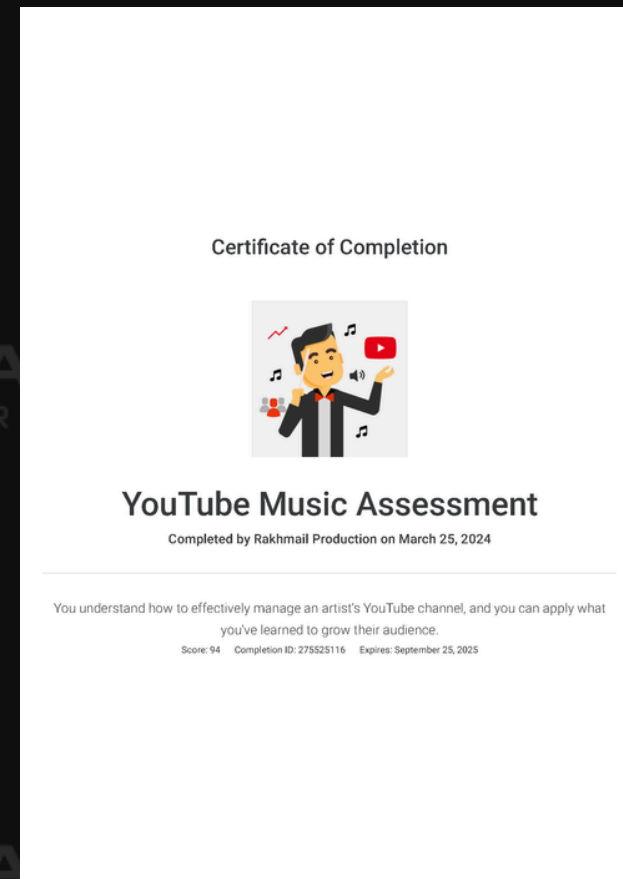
Certificate of Completion

YouTube Music Assessment

Completed by Rakhmail Production on March 25, 2024

You understand how to effectively manage an artist's YouTube channel, and you can apply what you've learned to grow their audience.

Score: 94 Completion ID: 275525116 Expires: September 25, 2025